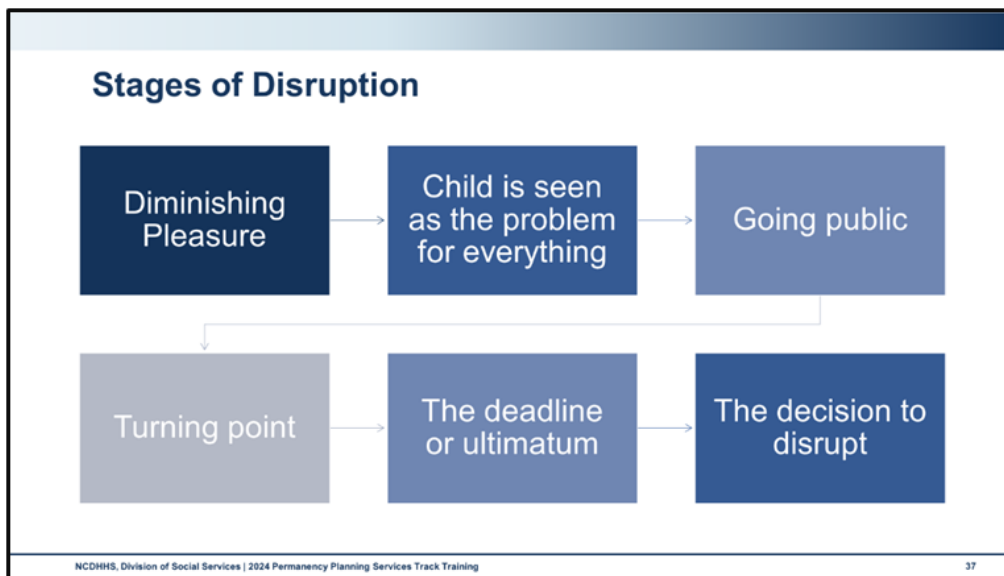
Stages of Disruption

Diminishing Pleasure

Child is seen as the problem for everything

Going public

Turning point

The deadline or ultimatum

The decision to disrupt

NCDHHS, Division of Social Services | 2024 Permanency Planning Services Track Training

37